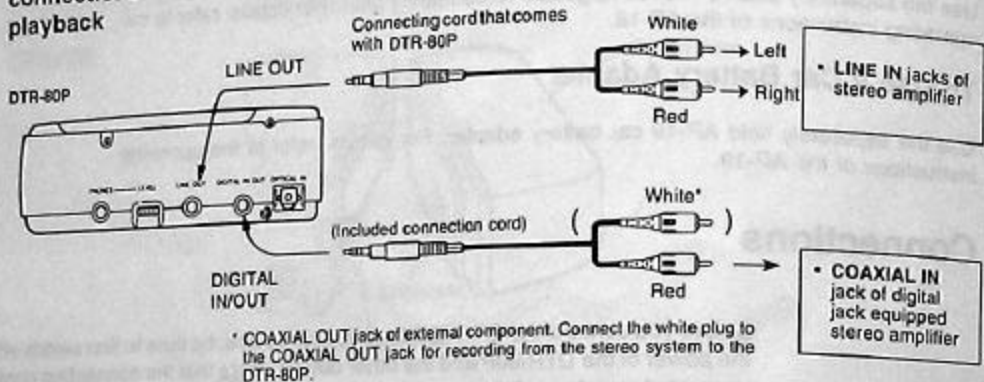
playback

Connecting cord that comes with DTR-80P

White

→ Left

→ Right

Red

LINE OUT

DTR-80P

• LINE IN jacks of stereo amplifier

PHONES LEVEL LINE OUT DIGITAL IN OUT OPTICAL IN

White*

(Included connection cord)

( )

→

Red

DIGITAL IN/OUT

• COAXIAL IN jack of digital jack equipped stereo amplifier

* COAXIAL OUT jack of external component. Connect the white plug to the COAXIAL OUT jack for recording from the stereo system to the DTR-80P.